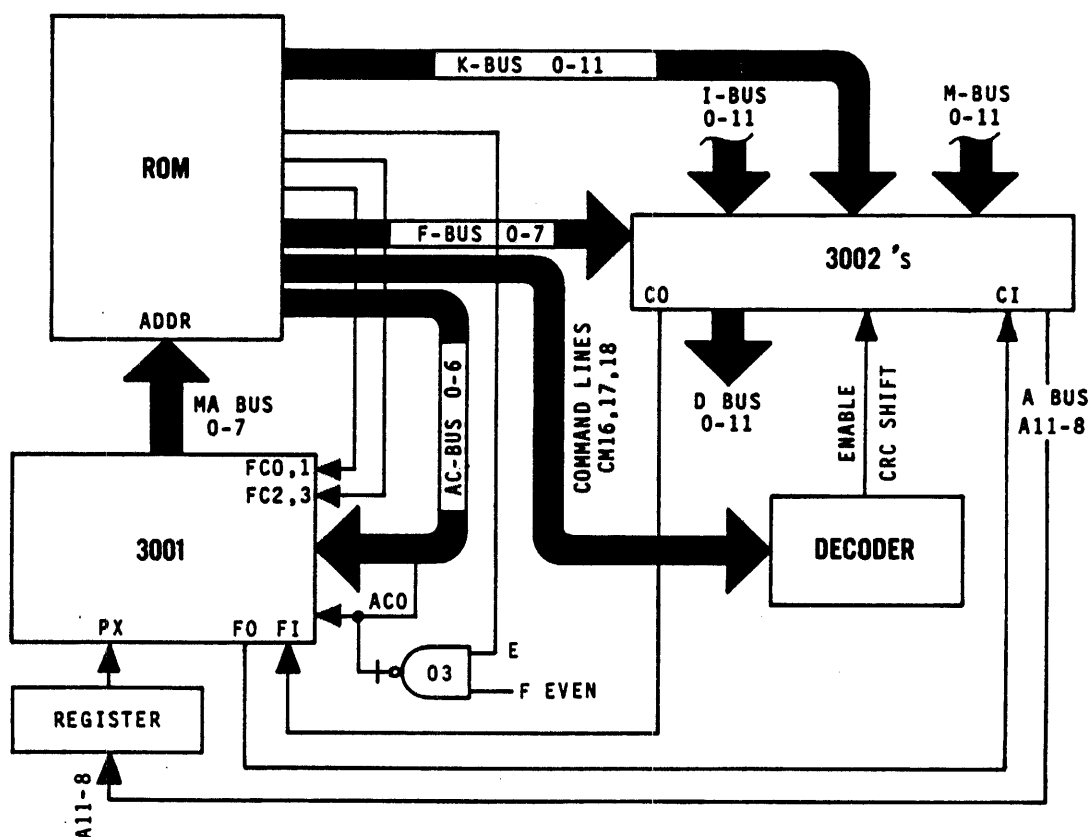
K-BUS 0-11

I-BUS
0-11

M-BUS
0-11

ROM

F-BUS 0-7

3002's

CO

CI

ADDR

COMMAND LINES
CM16,17,18

AC-BUS 0-6

D BUS
0-11

ENABLE

CRC SHIFT

A BUS
A11-8

MA BUS
0-7

FC0,1
FC2,3

3001

DECODER

ACO

PX

FO FI

E

03

F EVEN

REGISTER

A11-8